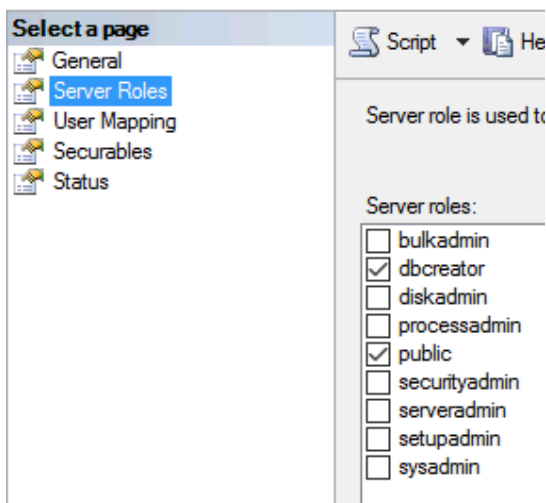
Select a page
General
Server Roles
User Mapping
Securables
Status

Script ▾ He

Server role is used to

Server roles:
bulkadmin
dbcreator
diskadmin
processadmin
public
securityadmin
serveradmin
setupadmin
sysadmin